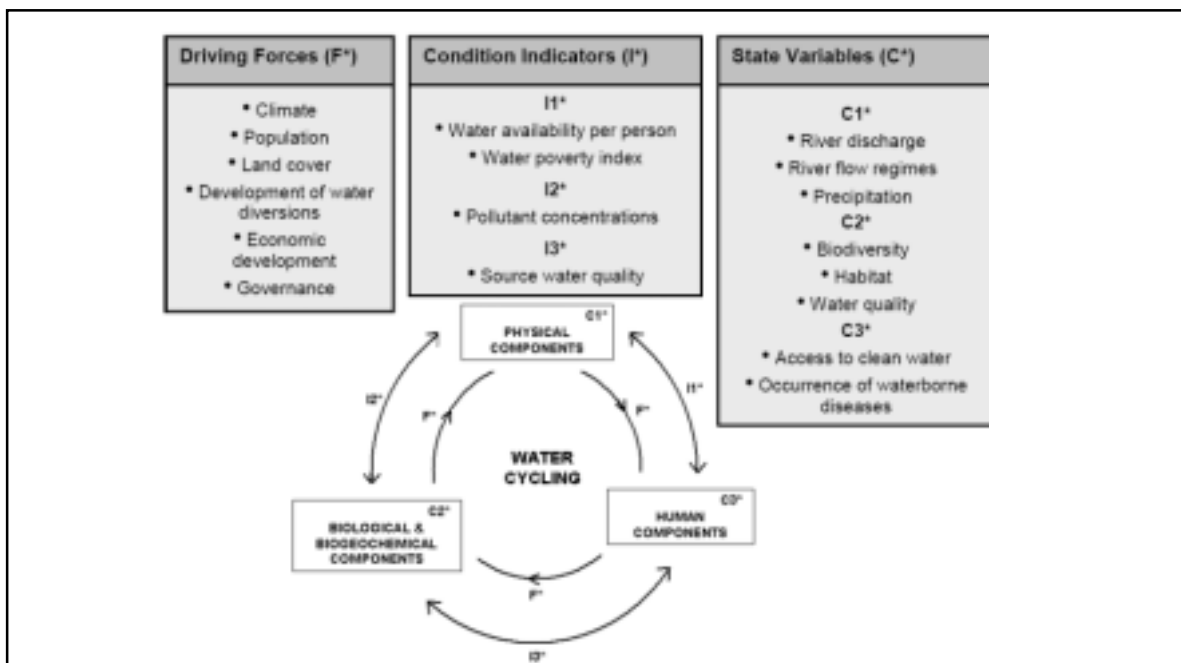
Driving Forces (F*)

• Climate
• Population
• Land cover
• Development of water diversions
• Economic development
• Governance

Condition Indicators (I*)

I1*
• Water availability per person
• Water poverty index
I2*
• Pollutant concentrations
I3*
• Source water quality

State Variables (C*)

C1*
• River discharge
• River flow regimes
• Precipitation
C2*
• Biodiversity
• Habitat
• Water quality
C3*
• Access to clean water
• Occurrence of waterborne diseases

C1*
PHYSICAL COMPONENTS

I2*

F*

F*

I1*

WATER CYCLING

C2*
BIOLOGICAL & BIOGEOCHEMICAL COMPONENTS

C3*
HUMAN COMPONENTS

F*

I3*